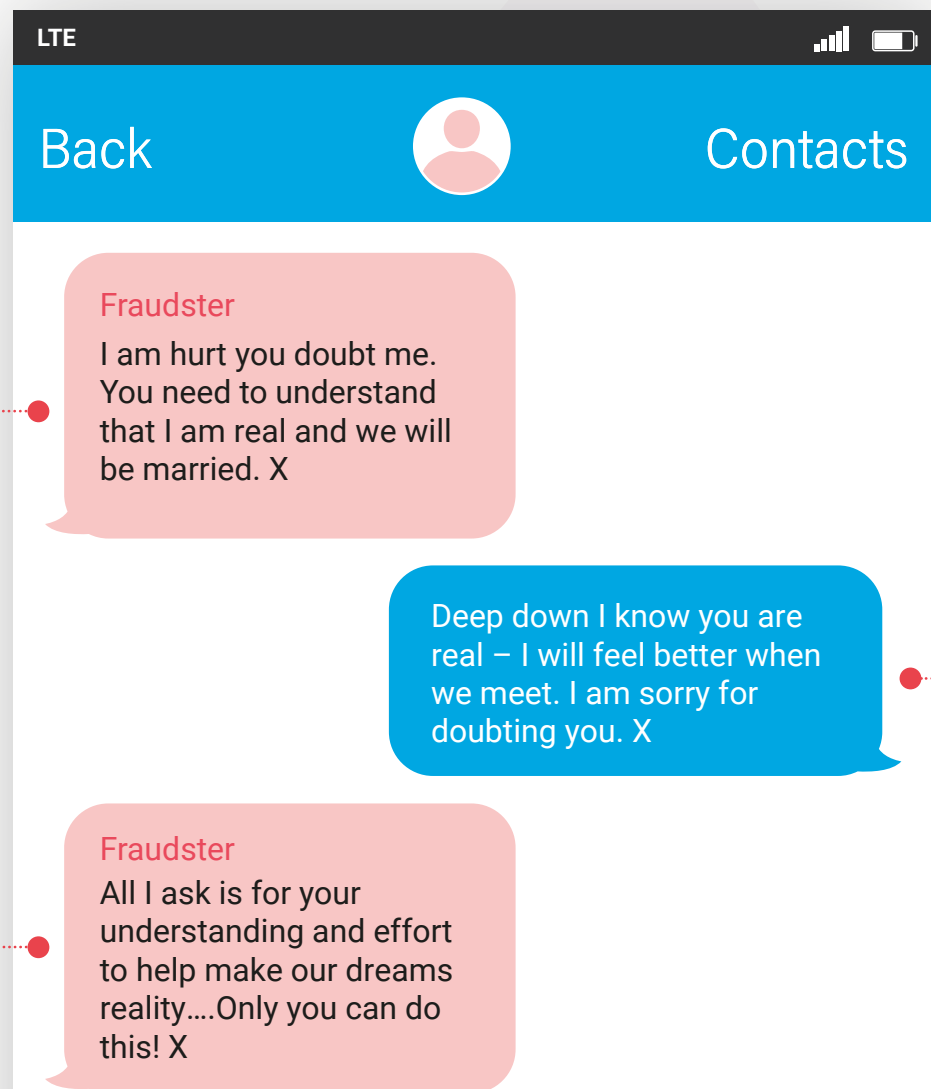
LTE

Back

Contacts

Fraudster
I am hurt you doubt me. You need to understand that I am real and we will be married. X

Deep down I know you are real – I will feel better when we meet. I am sorry for doubting you. X

Fraudster
All I ask is for your understanding and effort to help make our dreams reality….Only you can do this! X